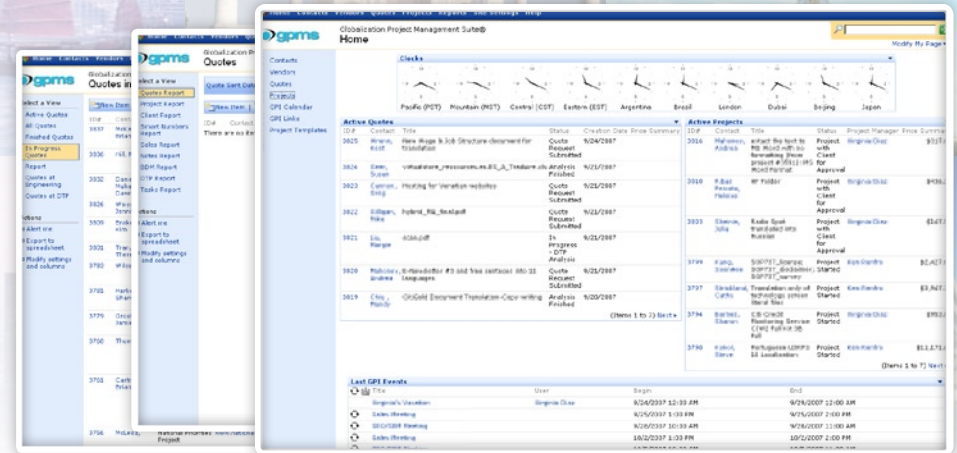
Home Contacts Vendors Quotes Projects Reports Site Settings Help

gpms

Globalization Project Management Suite®
Home

Modify My Page

Contacts
Vendors
Quotes
Projects
GPI Calendar
GPI Links
Project Templates

Clocks

Pacific (PST) Mountain (MST) Central (CST) Eastern (EST) Argentina Brazil London Dubai Beijing Japan

Active Quotes

| ID# | Contact | Title | Status | Creation Date | Price Summary |
|---|---|---|---|---|---|
| 3025 | Wrenn, Scott | New Wage & Job Structure document for translation | Quote Request Submitted | 9/24/2007 | |
| 3024 | Zenn, Susan | virtualstore_resources.es.ES_A_Tendero.xls | Analysis Finished | 9/21/2007 | |
| 3023 | Cannon, Greg | Pricing for Venetian websites | Quote Request Submitted | 9/21/2007 | |
| 3022 | Gilligan, Mike | hyland_RE_Bn4.pdf | Quote Request Submitted | 9/21/2007 | |
| 3021 | Liu, Margie | 40kk.pdf | In Progress - DTP Analysis | 9/21/2007 | |
| 3020 | Mahoney, Andrea | E-Newsletter #3 and free sentences into 10 languages | Quote Request Submitted | 9/21/2007 | |
| 3019 | Chiu, Mandy | CitiGold Document Translation-Copy writing | Analysis Finished | 9/20/2007 | |

(Items 1 to 7) Next »

Active Projects

| ID# | Contact | Title | Status | Project Manager | Price Summary |
|---|---|---|---|---|---|
| 3016 | Mahoney, Andrea | extract the text to MS Word with no formatting (from project #3011) (PS Word Format) | Project with Client for Approval | Virginia Diaz | $217. |
| 3010 | R.Bad Rosada, Helena | MF folder | Project with Client for Approval | Virginia Diaz | $436. |
| 3033 | Elsener, Julia | Radio Spot translated into Russian | Project with Client for Approval | Virginia Diaz | $147. |
| 3799 | Kang, Soonbee | SGP737_bcompl; SGP737_Bedsheet; SGP737_survey | Project Started | Ken Rambo | $2,427. |
| 3797 | Strickland, Cathy | Translation and/or technology stream literal files | Project Started | Ken Rambo | $3,967. |
| 3794 | Barber, Sharon | CB-Credit Monitoring Service CTWO Fulfillment 3B full | Project Started | Ken Rambo | $553. |
| 3790 | Kobol, Steve | Portuguese LDWF3 10 Localization | Project Started | Virginia Diaz | $12,172. |

(Items 1 to 7) Next

Last GPI Events

| Title | User | Begin | End |
|---|---|---|---|
| Virginia's Vacation | Virginia Diaz | 9/24/2007 12:00 AM | 9/29/2007 12:00 AM |
| Sales Meeting | | 9/25/2007 1:00 PM | 9/25/2007 2:00 PM |
| SDC/SDM Meeting | | 9/26/2007 10:30 AM | 9/26/2007 11:00 AM |
| Sales Meeting | | 10/2/2007 1:00 PM | 10/2/2007 2:00 PM |

gpms
Globalization
Quotes

Select a View
Quotes Report
Project Report
Client Report
Smart Numbers Report
Sales Report
Notes Report
SDM Report
DTP Report
Tasks Report

Actions
Alert me
Export to spreadsheet
Modify settings and columns

Quote Sent Date
New Item
ID# Contact
There are no ite

gpms
Globalization
Quotes in

Select a View
Active Quotes
All Quotes
Finished Quotes
In Progress Quotes
Report
Quotes at Engineering
Quotes at DTP

Actions
Alert me
Export to spreadsheet
Modify settings and columns

New Item
ID#
3037
3036
3032
3026
3020
3001
3793
3781
3779
3750
3751
3756

National Priorities Project